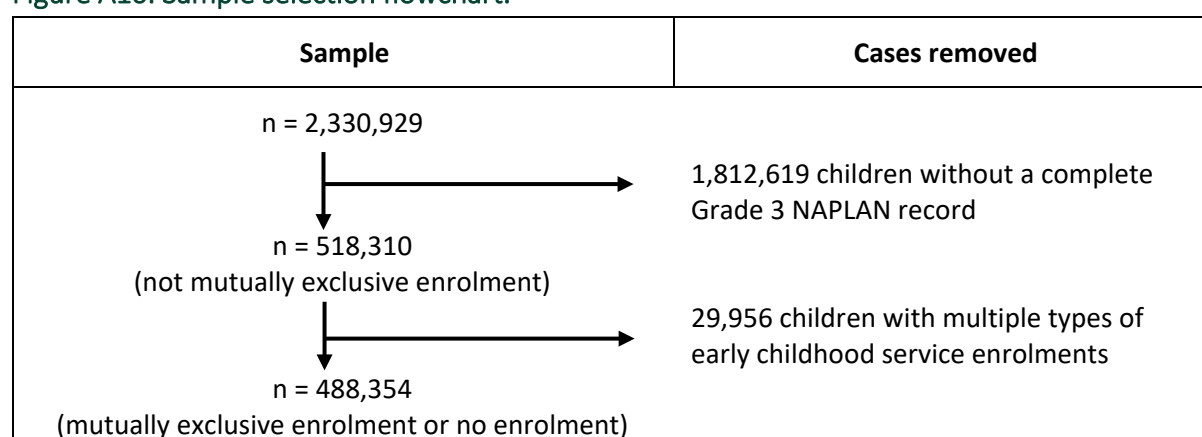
Figure A10. Sample selection flowchart.

| Sample | Cases removed |
|---|---|
| n = 2,330,929 | 1,812,619 children without a complete Grade 3 NAPLAN record |
| n = 518,310 (not mutually exclusive enrolment) | 29,956 children with multiple types of early childhood service enrolments |
| n = 488,354 (mutually exclusive enrolment or no enrolment) | |